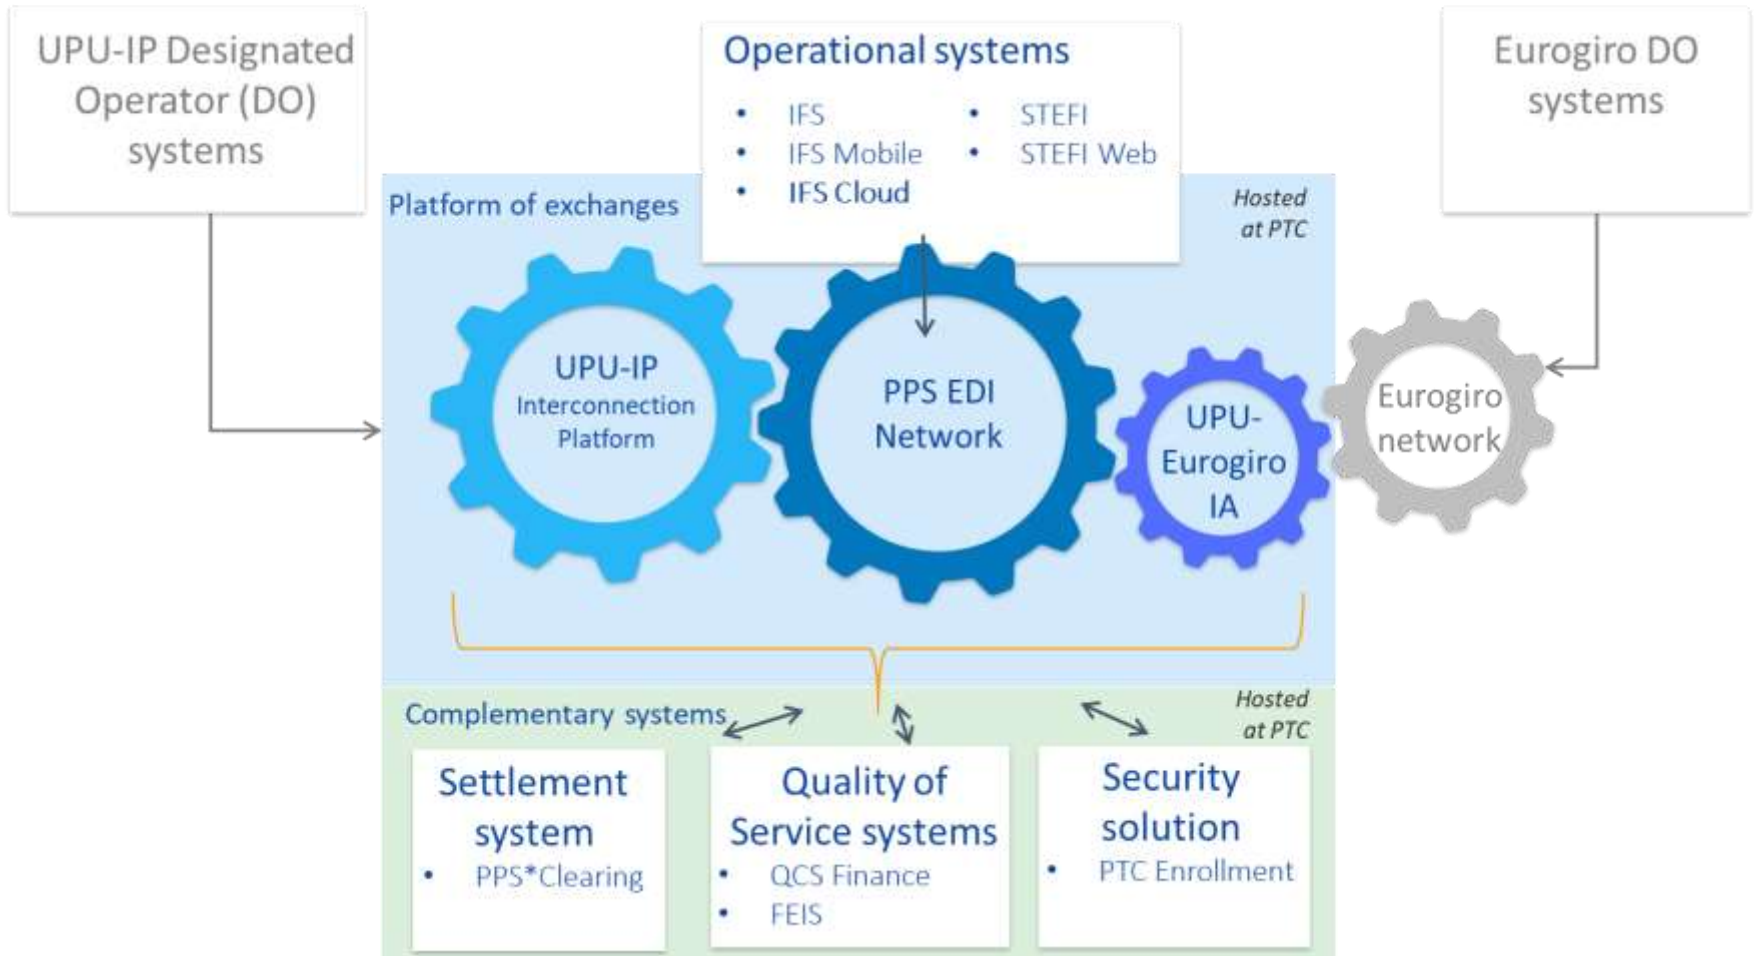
UPU-IP Designated Operator (DO) systems

Operational systems
- IFS
- IFS Mobile
- IFS Cloud
- STEFI
- STEFI Web

Eurogiro DO systems

Platform of exchanges

Hosted at PTC

UPU-IP Interconnection Platform

PPS EDI Network

UPU-Eurogiro IA

Eurogiro network

Complementary systems

Hosted at PTC

Settlement system
- PPS*Clearing

Quality of Service systems
- QCS Finance
- FEIS

Security solution
- PTC Enrollment